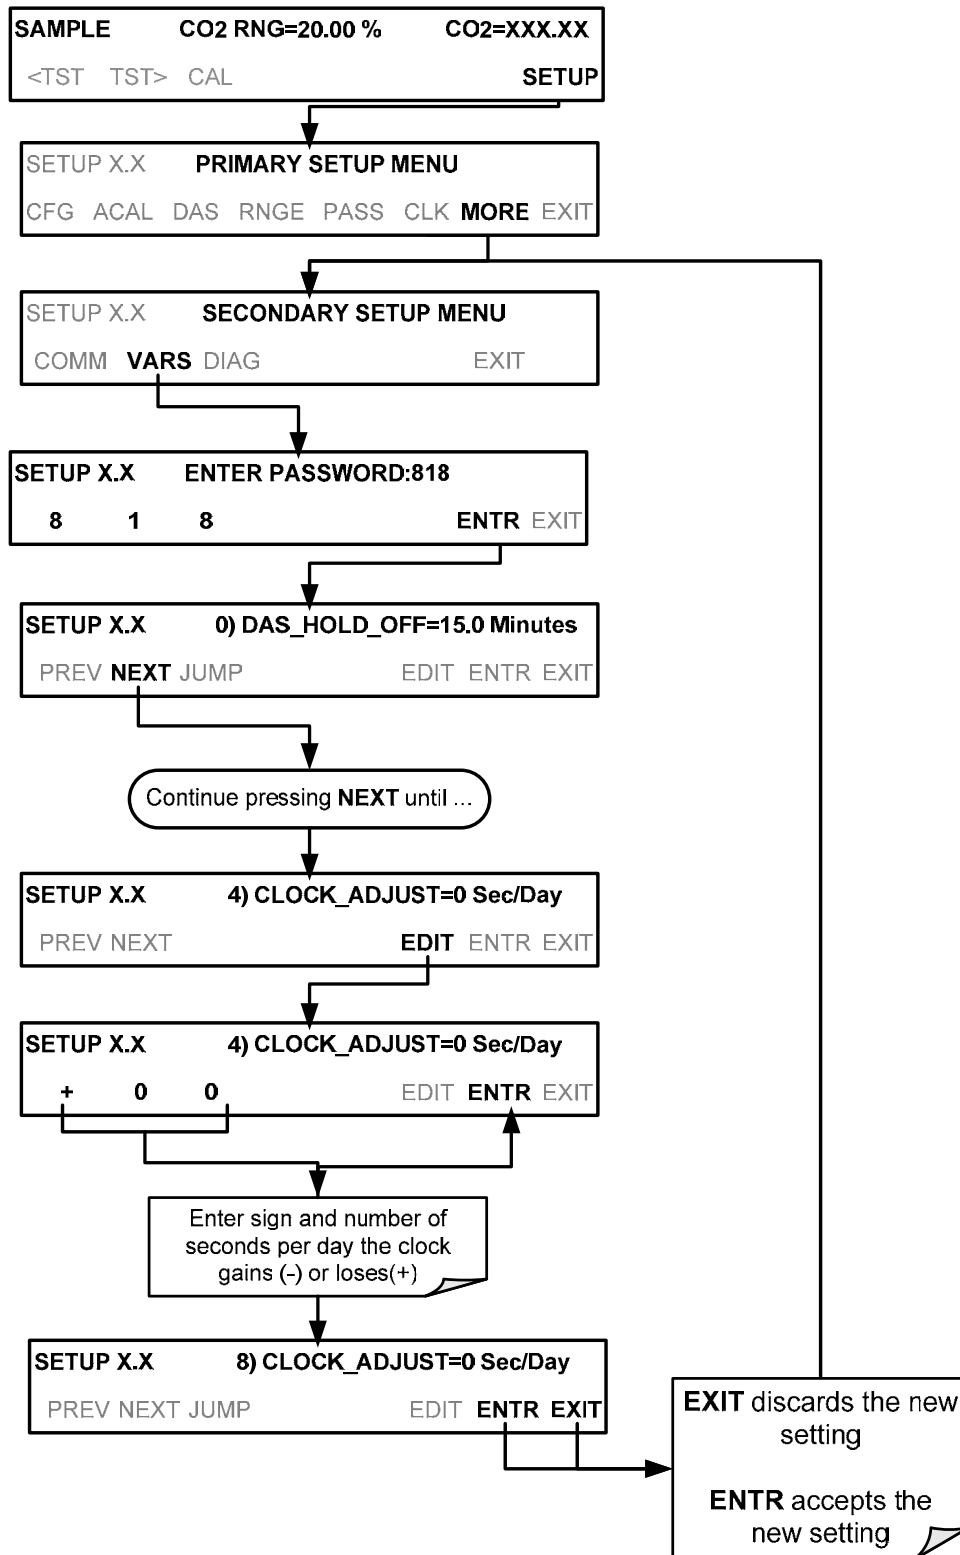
SAMPLE CO2 RNG=20.00 % CO2=XXX.XX
<TST TST> CAL SETUP

SETUP X.X PRIMARY SETUP MENU
CFG ACAL DAS RNGE PASS CLK MORE EXIT

SETUP X.X SECONDARY SETUP MENU
COMM VARS DIAG EXIT

SETUP X.X ENTER PASSWORD:818
8 1 8 ENTR EXIT

SETUP X.X 0) DAS_HOLD_OFF=15.0 Minutes
PREV NEXT JUMP EDIT ENTR EXIT

Continue pressing NEXT until ...

SETUP X.X 4) CLOCK_ADJUST=0 Sec/Day
PREV NEXT EDIT ENTR EXIT

SETUP X.X 4) CLOCK_ADJUST=0 Sec/Day
+ 0 0 EDIT ENTR EXIT

Enter sign and number of seconds per day the clock gains (-) or loses(+)

SETUP X.X 8) CLOCK_ADJUST=0 Sec/Day
PREV NEXT JUMP EDIT ENTR EXIT

EXIT discards the new setting

ENTR accepts the new setting